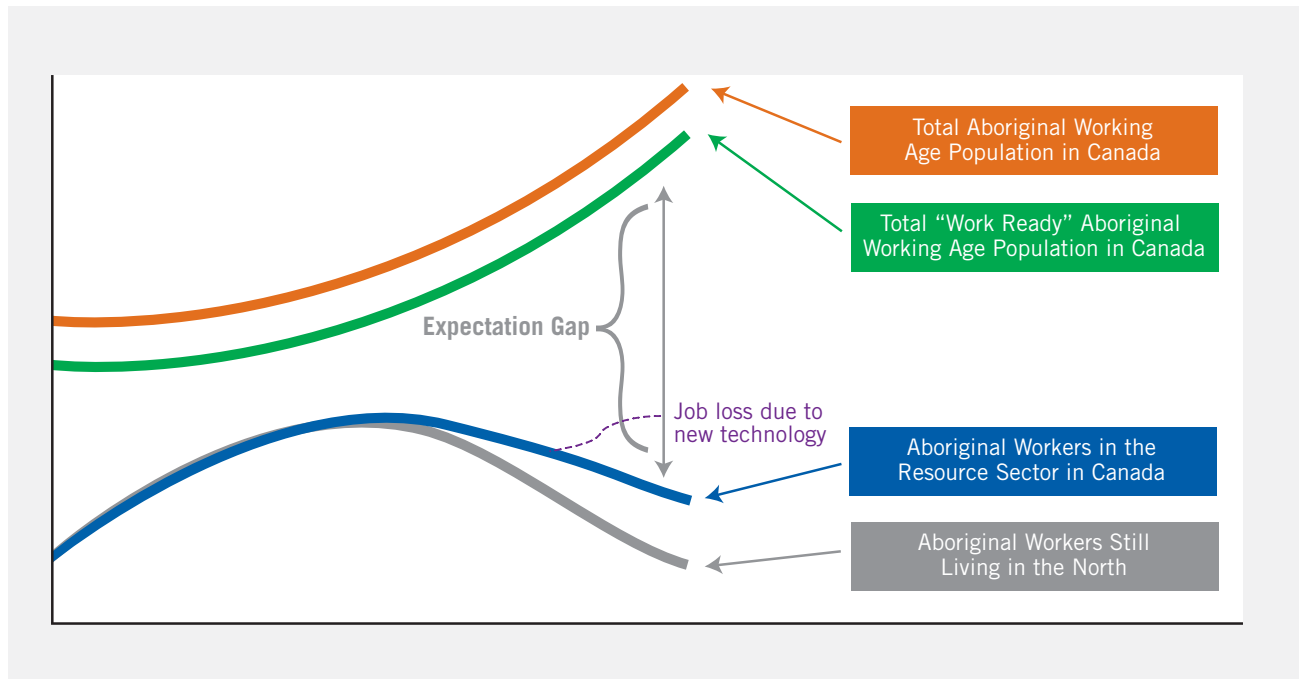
Total Aboriginal Working Age Population in Canada

Total “Work Ready” Aboriginal Working Age Population in Canada

Expectation Gap

Job loss due to new technology

Aboriginal Workers in the Resource Sector in Canada

Aboriginal Workers Still Living in the North